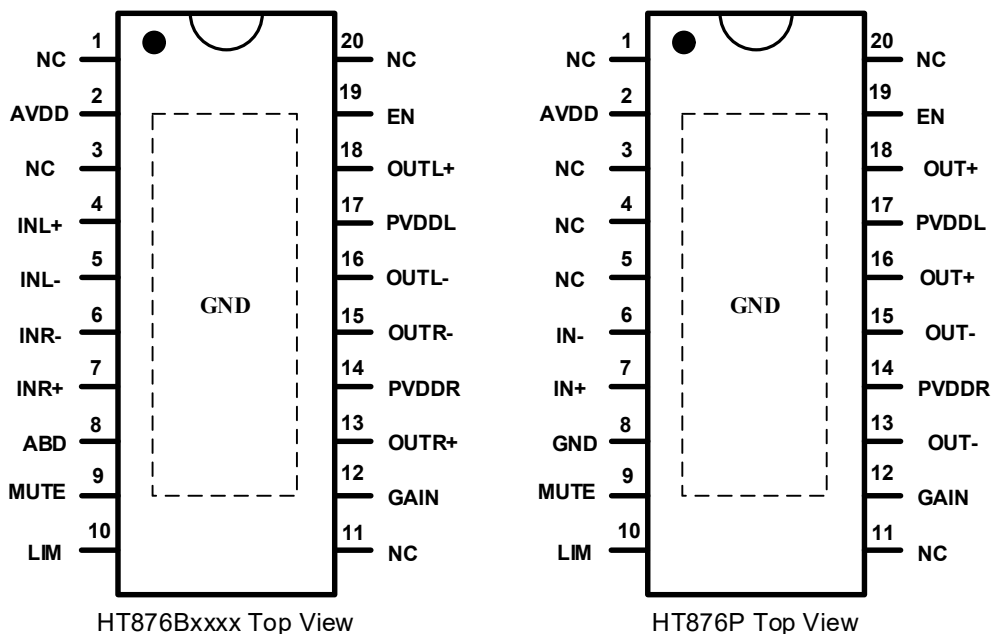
NC 1
AVDD 2
NC 3
INL+ 4
INL- 5
INR- 6
INR+ 7
ABD 8
MUTE 9
LIM 10
20 NC
19 EN
18 OUTL+
17 PVDDL
16 OUTL-
15 OUTR-
14 PVDDR
13 OUTR+
12 GAIN
11 NC
GND
HT876Bxxxx Top View

NC 1
AVDD 2
NC 3
NC 4
NC 5
IN- 6
IN+ 7
GND 8
MUTE 9
LIM 10
20 NC
19 EN
18 OUT+
17 PVDDL
16 OUT+
15 OUT-
14 PVDDR
13 OUT-
12 GAIN
11 NC
GND
HT876P Top View